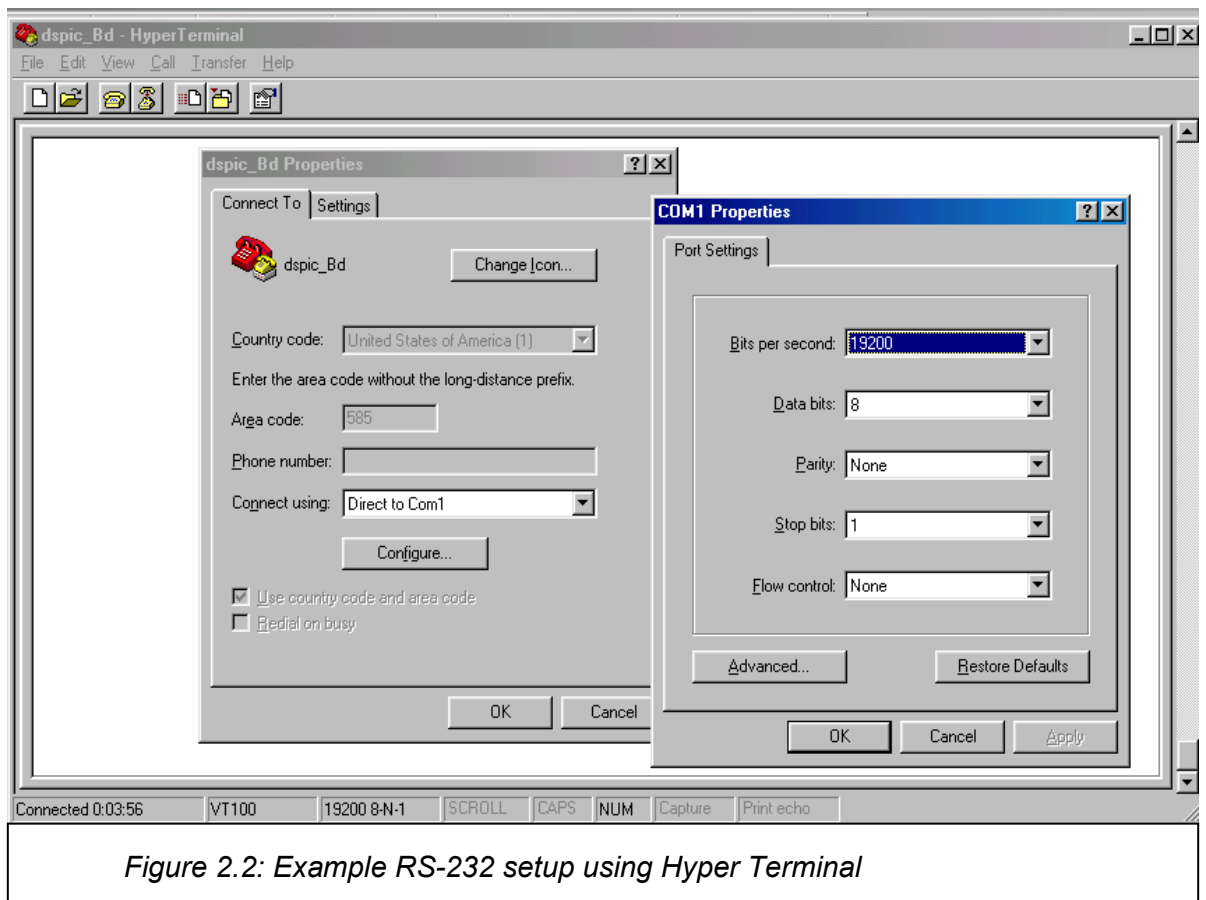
dspic_Bd - HyperTerminal
File Edit View Call Transfer Help

dspic_Bd Properties
Connect To | Settings
dspic_Bd
Change Icon...
Country code: United States of America (1)
Enter the area code without the long-distance prefix.
Area code: 585
Phone number:
Connect using: Direct to Com1
Configure...
Use country code and area code
Redial on busy
OK Cancel

COM1 Properties
Port Settings
Bits per second: 19200
Data bits: 8
Parity: None
Stop bits: 1
Flow control: None
Advanced... Restore Defaults
OK Cancel Apply

Connected 0:03:56 | VT100 | 19200 8-N-1 | SCROLL | CAPS | NUM | Capture | Print echo

Figure 2.2: Example RS-232 setup using Hyper Terminal